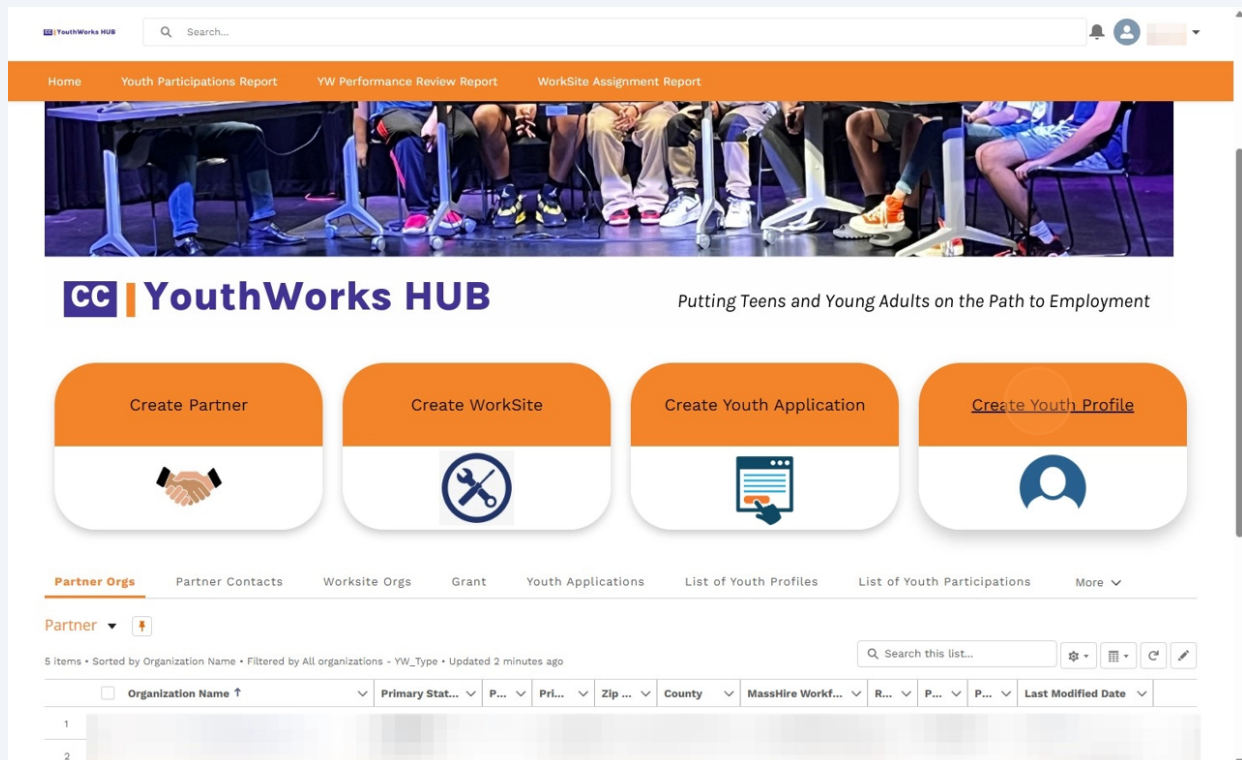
CC | YouthWorks HUB

Search...

Home Youth Participations Report YW Performance Review Report WorkSite Assignment Report

CC | YouthWorks HUB

Putting Teens and Young Adults on the Path to Employment

Create Partner

Create WorkSite

Create Youth Application

Create Youth Profile

Partner Orgs Partner Contacts Worksite Orgs Grant Youth Applications List of Youth Profiles List of Youth Participations More

Partner

5 items • Sorted by Organization Name • Filtered by All organizations - YW_Type • Updated 2 minutes ago

Search this list...

| | Organization Name ↑ | Primary Stat... | P... | Pri... | Zip ... | County | MassHire Workf... | R... | P... | P... | Last Modified Date |
|---|---|---|---|---|---|---|---|---|---|---|---|
| 1 | | | | | | | | | | | |
| 2 | | | | | | | | | | | |